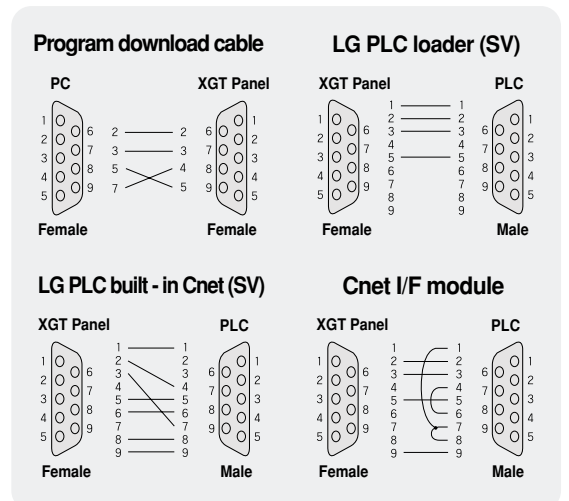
Program download cable

PC

1 2 3 4 5 6 7 8 9

2 — 2
3 — 3
5 — 4
7 — 5

XGT Panel

6 7 8 9 1 2 3 4 5

Female

Female

LG PLC loader (SV)

XGT Panel

1 2 3 4 5 6 7 8 9

1 — 1
2 — 2
3 — 3
4 4
5 — 5
6 6
7 7
8 8
9 9

PLC

6 7 8 9 1 2 3 4 5

Female

Male

LG PLC built - in Cnet (SV)

XGT Panel

1 2 3 4 5 6 7 8 9

1 — 1
2 2
3 3
4 4
5 — 5
6 6
7 7
8 — 8
9 — 9

PLC

6 7 8 9 1 2 3 4 5

Female

Male

Cnet I/F module

XGT Panel

1 2 3 4 5 6 7 8 9

1 1
2 — 2
3 — 3
4 4
5 — 5
6 6
7 7
8 8
9 — 9

PLC

6 7 8 9 1 2 3 4 5

Female

Male